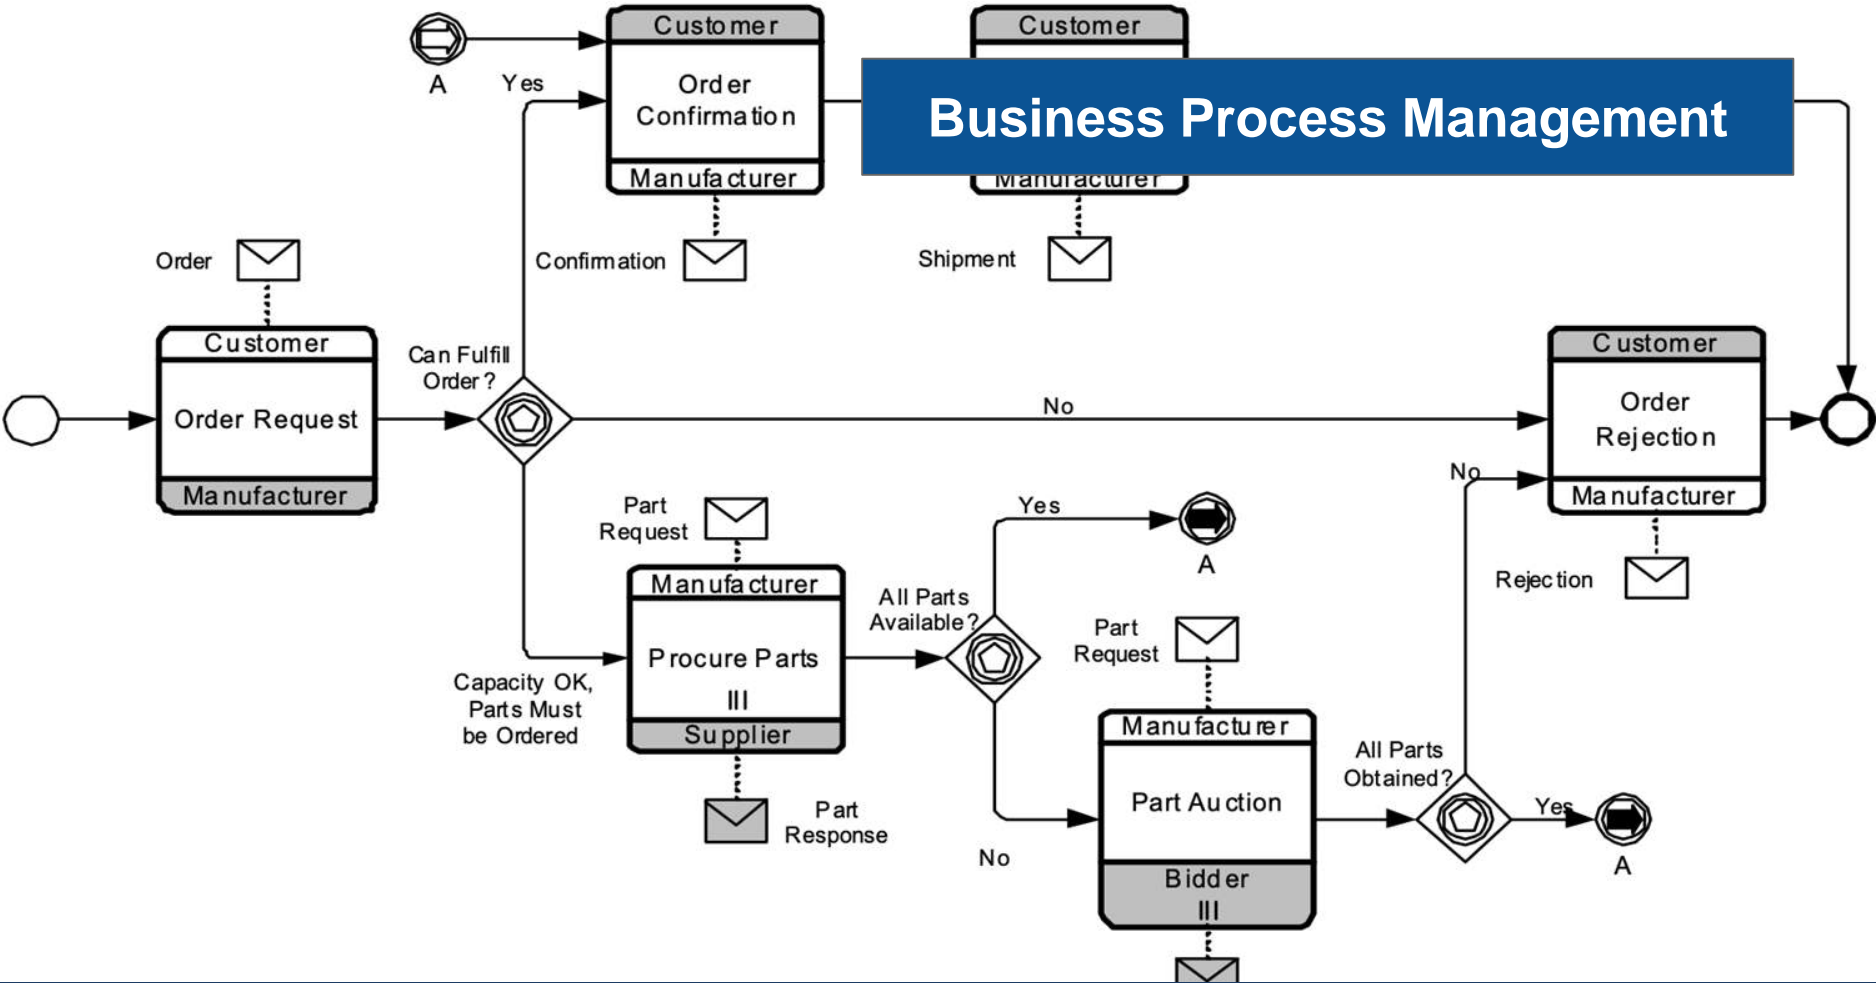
Business Process Management

A

Yes

Customer
Order Confirmation
Manufacturer

Customer
Manufacturer

Order

Confirmation

Shipment

Customer
Order Request
Manufacturer

Can Fulfill Order?

No

Customer
Order Rejection
Manufacturer

No

Part Request

Yes

A

Manufacturer
Procure Parts
III
Supplier

All Parts Available?

Part Request

Rejection

Capacity OK, Parts Must be Ordered

Manufacturer
Part Auction
Bidder
III

All Parts Obtained?

Yes

A

Part Response

No